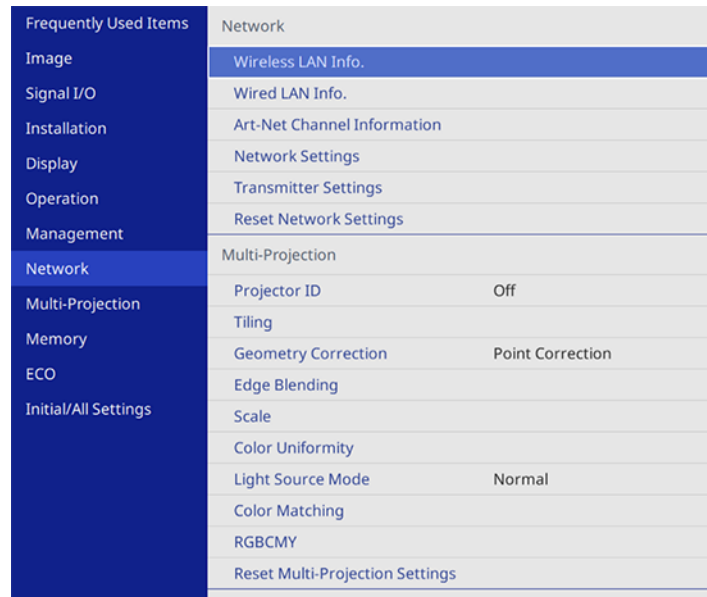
Frequently Used Items
Image
Signal I/O
Installation
Display
Operation
Management
Network
Multi-Projection
Memory
ECO
Initial/All Settings

Network
Wireless LAN Info.
Wired LAN Info.
Art-Net Channel Information
Network Settings
Transmitter Settings
Reset Network Settings

Multi-Projection
Projector ID Off
Tiling
Geometry Correction Point Correction
Edge Blending
Scale
Color Uniformity
Light Source Mode Normal
Color Matching
RGBCMY
Reset Multi-Projection Settings